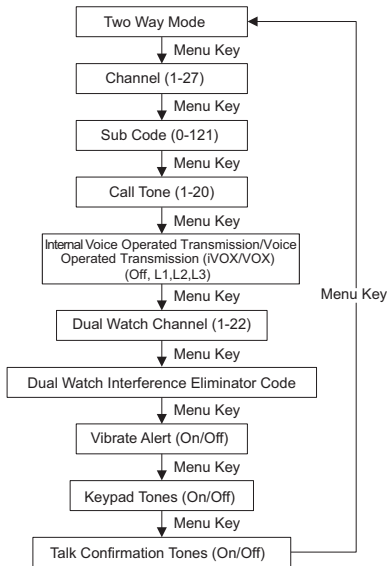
Two Way Mode

Menu Key

Channel (1-27)

Menu Key

Sub Code (0-121)

Menu Key

Call Tone (1-20)

Menu Key

Internal Voice Operated Transmission/Voice Operated Transmission (iVOX/VOX) (Off, L1,L2,L3)

Menu Key

Dual Watch Channel (1-22)

Menu Key

Dual Watch Interference Eliminator Code

Menu Key

Vibrate Alert (On/Off)

Menu Key

Keypad Tones (On/Off)

Menu Key

Talk Confirmation Tones (On/Off)

Menu Key